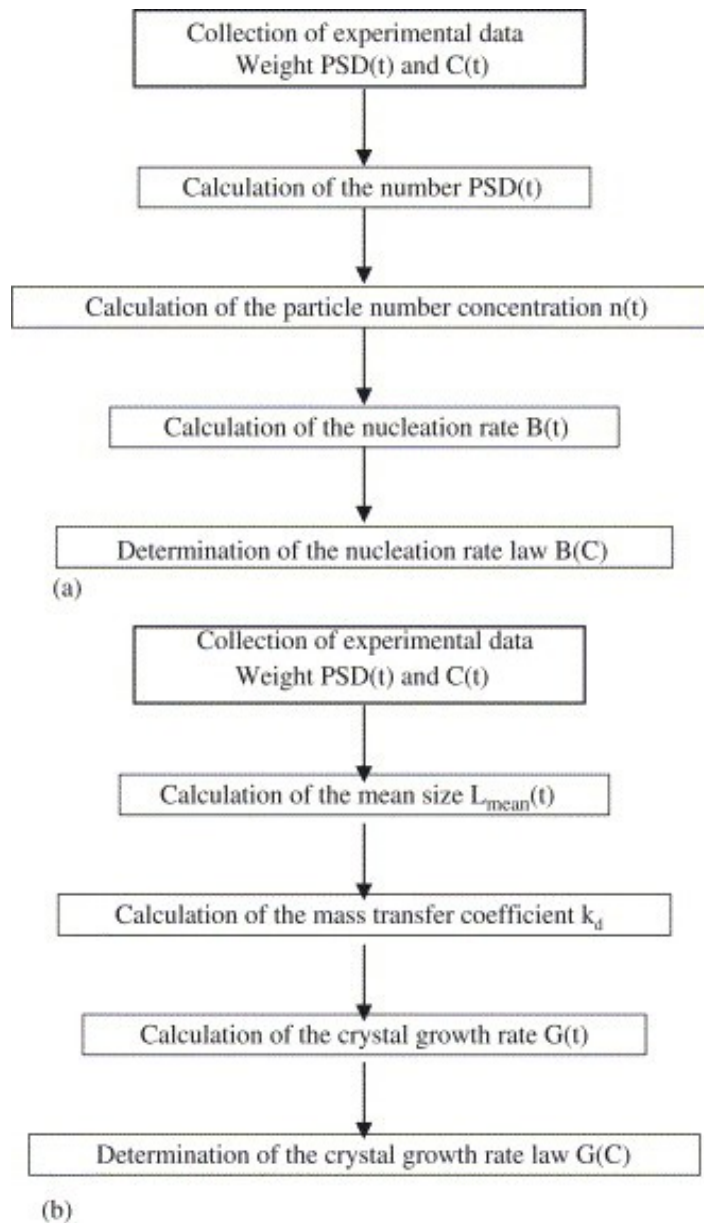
Collection of experimental data
Weight PSD(t) and C(t)

Calculation of the number PSD(t)

Calculation of the particle number concentration n(t)

Calculation of the nucleation rate B(t)

Determination of the nucleation rate law B(C)

(a)

Collection of experimental data
Weight PSD(t) and C(t)

Calculation of the mean size $L_{mean}(t)$

Calculation of the mass transfer coefficient $k_d$

Calculation of the crystal growth rate G(t)

Determination of the crystal growth rate law G(C)

(b)